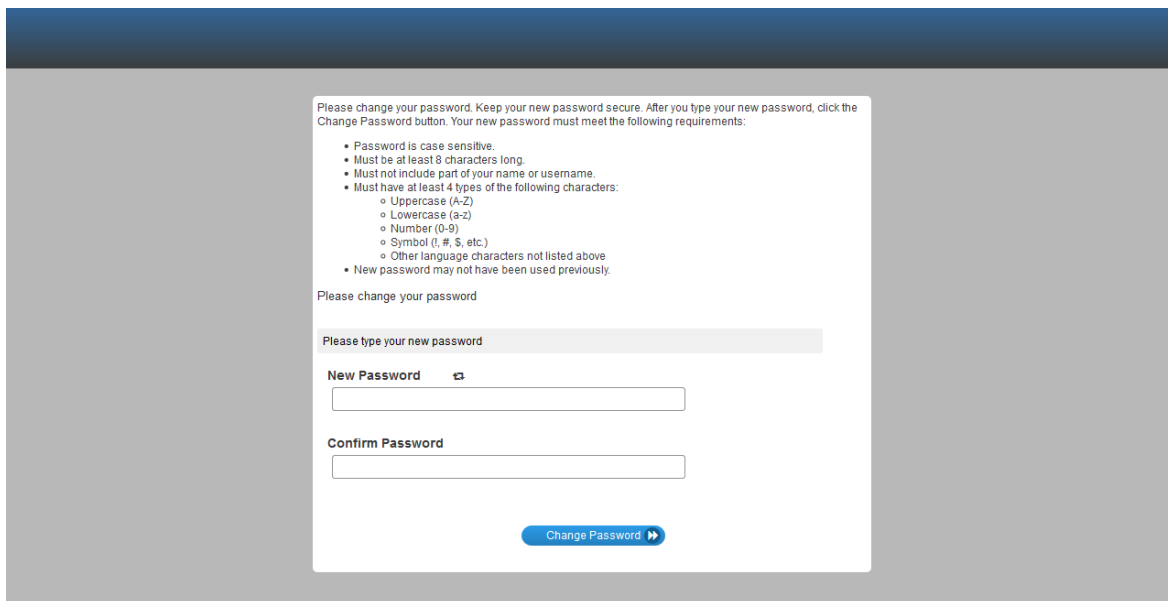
Please change your password. Keep your new password secure. After you type your new password, click the Change Password button. Your new password must meet the following requirements:

- Password is case sensitive.
- Must be at least 8 characters long.
- Must not include part of your name or username.
- Must have at least 4 types of the following characters:
  - Uppercase (A-Z)
  - Lowercase (a-z)
  - Number (0-9)
  - Symbol (!, #, $, etc.)
  - Other language characters not listed above
- New password may not have been used previously.

Please change your password

Please type your new password

New Password

Confirm Password

Change Password